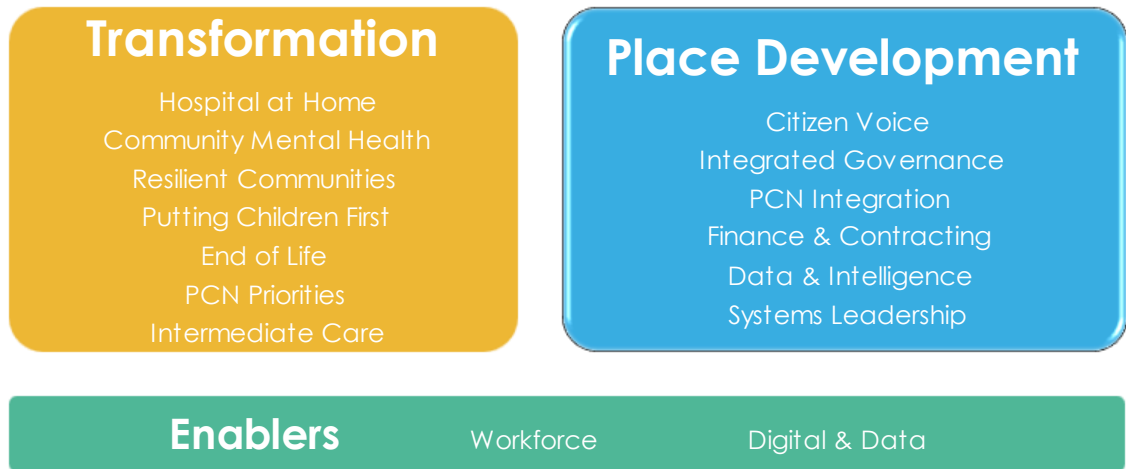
Transformation

Hospital at Home
Community Mental Health
Resilient Communities
Putting Children First
End of Life
PCN Priorities
Intermediate Care

Place Development

Citizen Voice
Integrated Governance
PCN Integration
Finance & Contracting
Data & Intelligence
Systems Leadership

Enablers Workforce Digital & Data